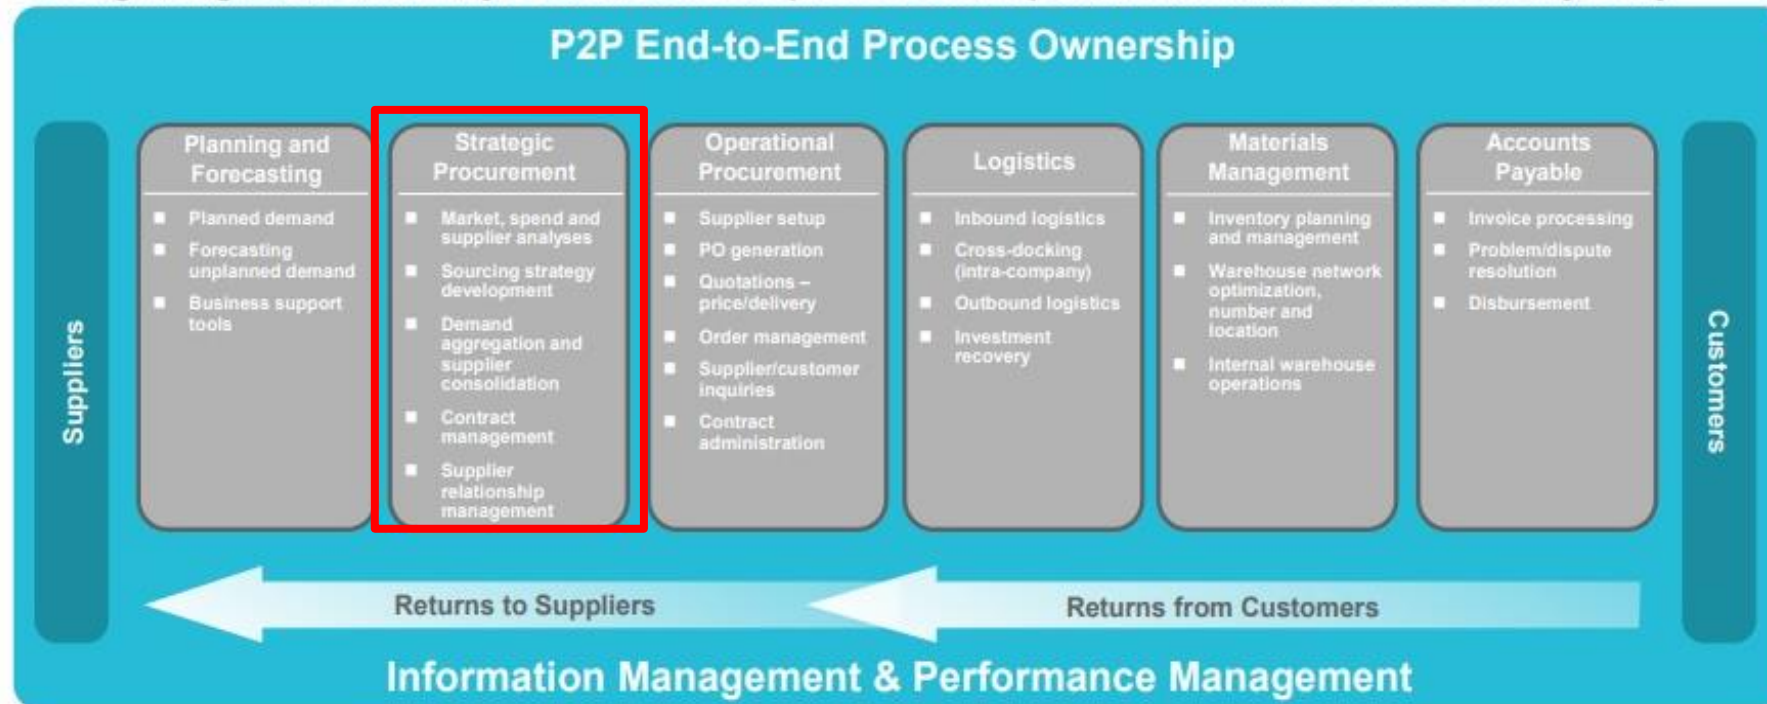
P2P End-to-End Process Ownership

Suppliers

Planning and Forecasting

- Planned demand
- Forecasting unplanned demand
- Business support tools

Strategic Procurement

- Market, spend and supplier analyses
- Sourcing strategy development
- Demand aggregation and supplier consolidation
- Contract management
- Supplier relationship management

Operational Procurement

- Supplier setup
- PO generation
- Quotations – price/delivery
- Order management
- Supplier/customer inquiries
- Contract administration

Logistics

- Inbound logistics
- Cross-docking (intra-company)
- Outbound logistics
- Investment recovery

Materials Management

- Inventory planning and management
- Warehouse network optimization, number and location
- Internal warehouse operations

Accounts Payable

- Invoice processing
- Problem/dispute resolution
- Disbursement

Customers

Returns to Suppliers

Returns from Customers

Information Management & Performance Management